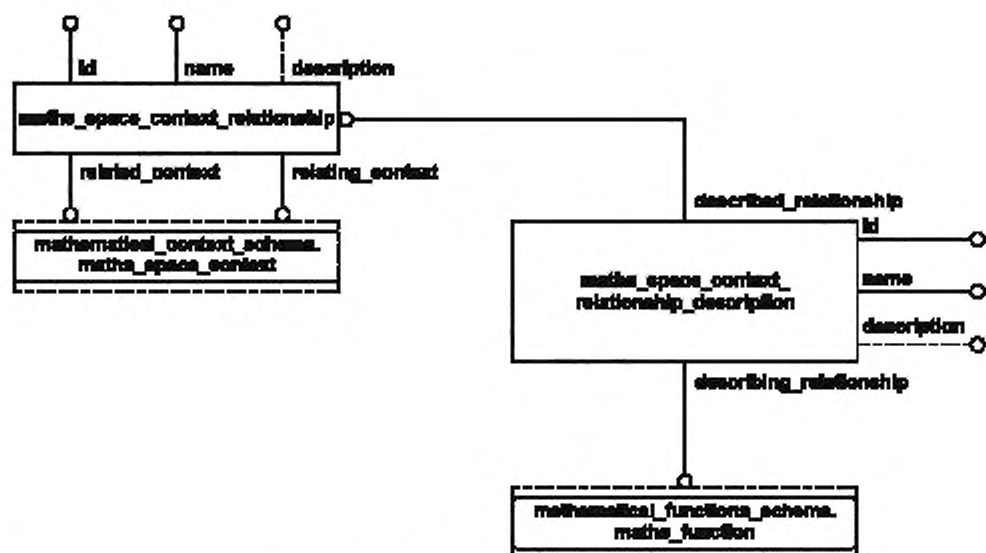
id
name
description
maths_space_context_relationship
related_context
relating_context
mathematical_context_schema.
maths_space_context
described_relationship
id
maths_space_context_
relationship_description
name
description
describing_relationship
mathematical_functions_schema.
maths_function